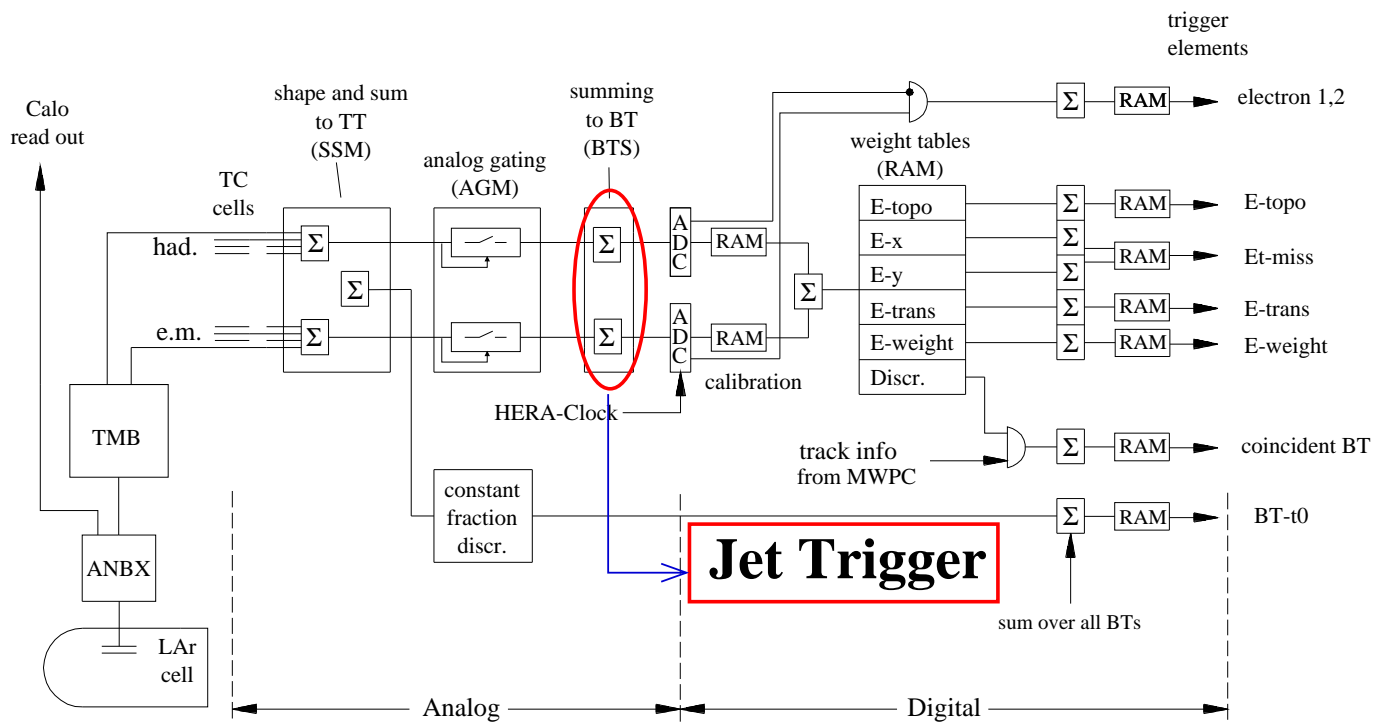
trigger elements

Calo read out

shape and sum to TT (SSM)

summing to BT (BTS)

analog gating (AGM)

TC cells

had.

e.m.

$\Sigma$

$\Sigma$

$\Sigma$

$\Sigma$

$\Sigma$

ADC

ADC

RAM

RAM

$\Sigma$

calibration

weight tables (RAM)

| E-topo |
|---|
| E-x |
| E-y |
| E-trans |
| E-weight |
| Discr. |

$\Sigma$ RAM electron 1,2

$\Sigma$ RAM E-topo

$\Sigma$

$\Sigma$ RAM Et-miss

$\Sigma$ RAM E-trans

$\Sigma$ RAM E-weight

TMB

HERA-Clock

track info from MWPC

$\Sigma$ RAM coincident BT

ANBX

constant fraction discr.

$\Sigma$ RAM BT-t0

Jet Trigger

sum over all BTs

LAr cell

Analog

Digital